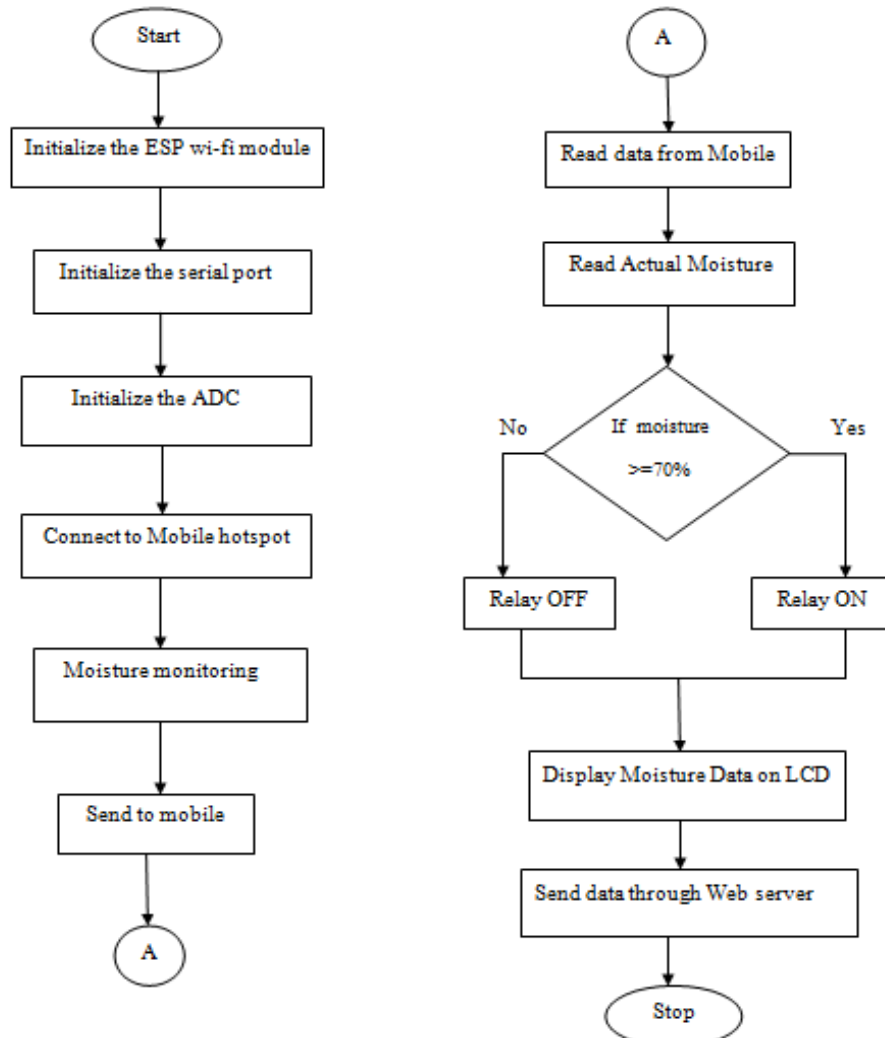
Start

Initialize the ESP wi-fi module

Initialize the serial port

Initialize the ADC

Connect to Mobile hotspot

Moisture monitoring

Send to mobile

A

A

Read data from Mobile

Read Actual Moisture

No

If moisture >=70%

Yes

Relay OFF

Relay ON

Display Moisture Data on LCD

Send data through Web server

Stop